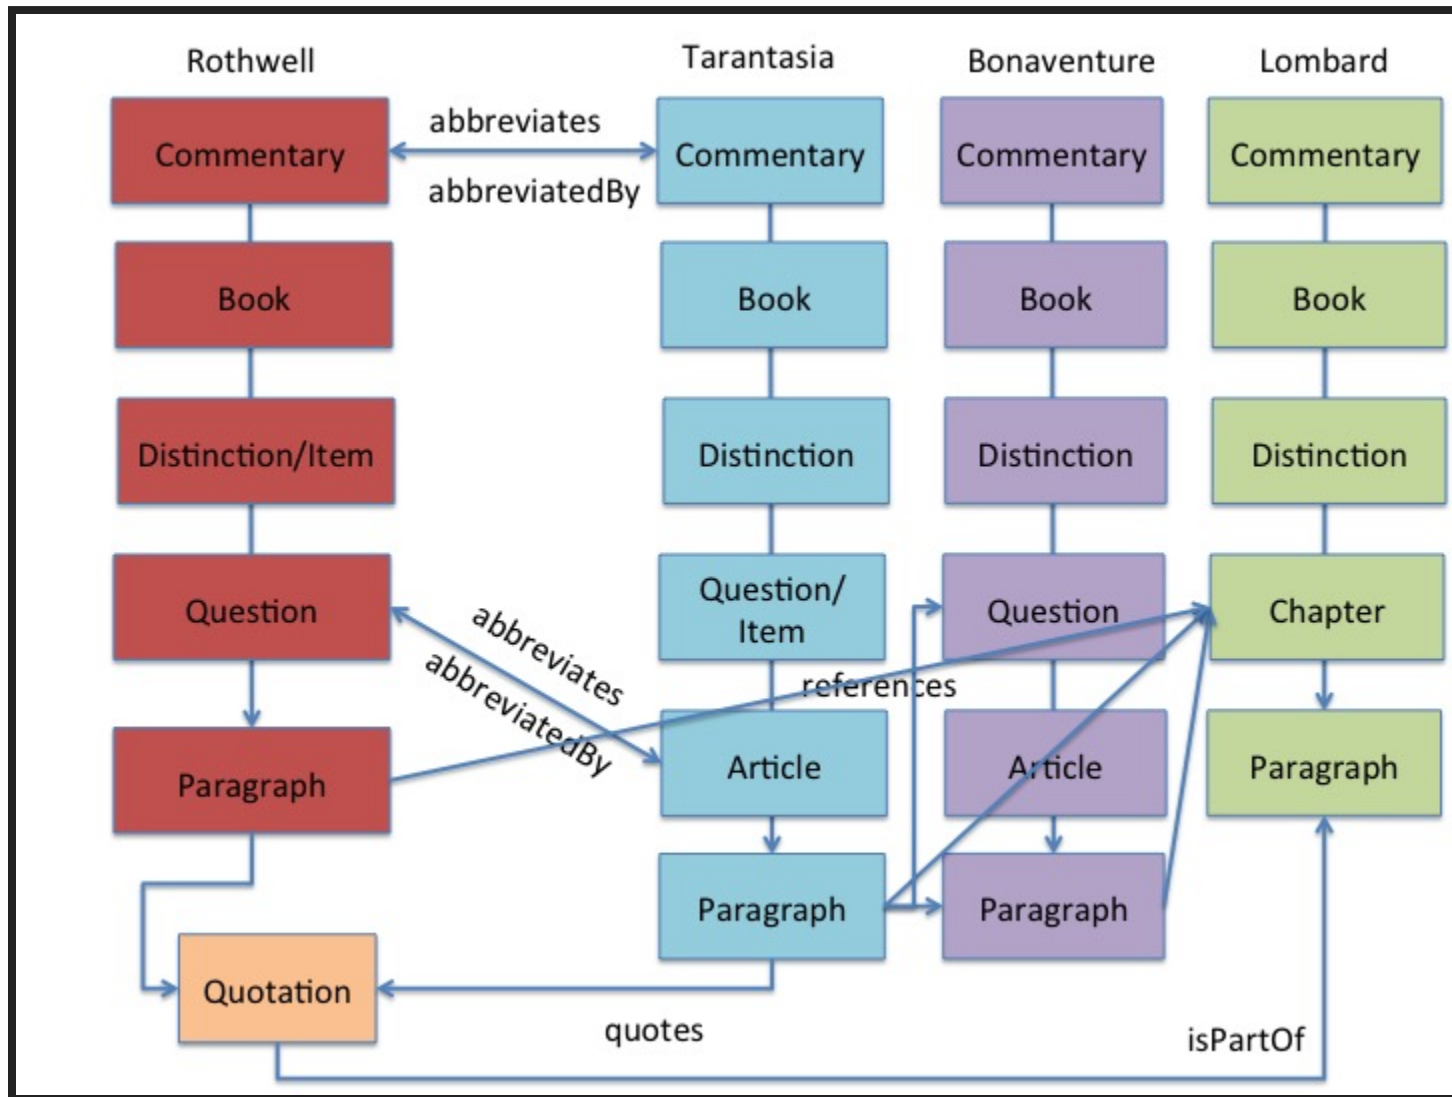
Rothwell

Tarantasia

Bonaventure

Lombard

Commentary

abbreviates

abbreviatedBy

Commentary

Commentary

Commentary

Book

Book

Book

Book

Distinction/Item

Distinction

Distinction

Distinction

Question

abbreviates

abbreviatedBy

Question/ Item

Question

Chapter

references

Paragraph

Article

Article

Paragraph

Paragraph

Paragraph

Quotation

quotes

isPartOf